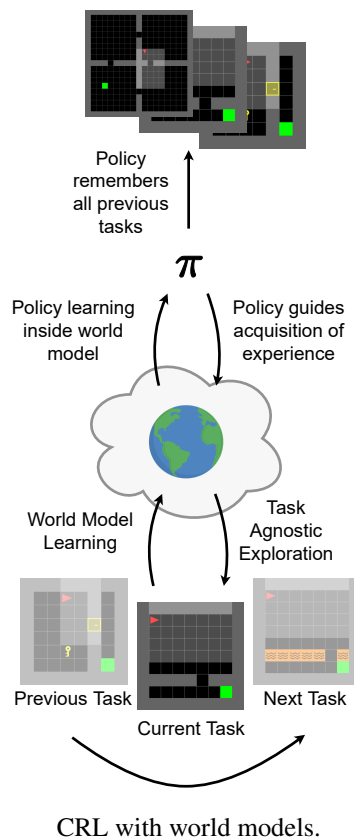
Policy remembers all previous tasks

$\pi$

Policy learning inside world model

Policy guides acquisition of experience

World Model Learning

Task Agnostic Exploration

Previous Task

Current Task

Next Task

CRL with world models.